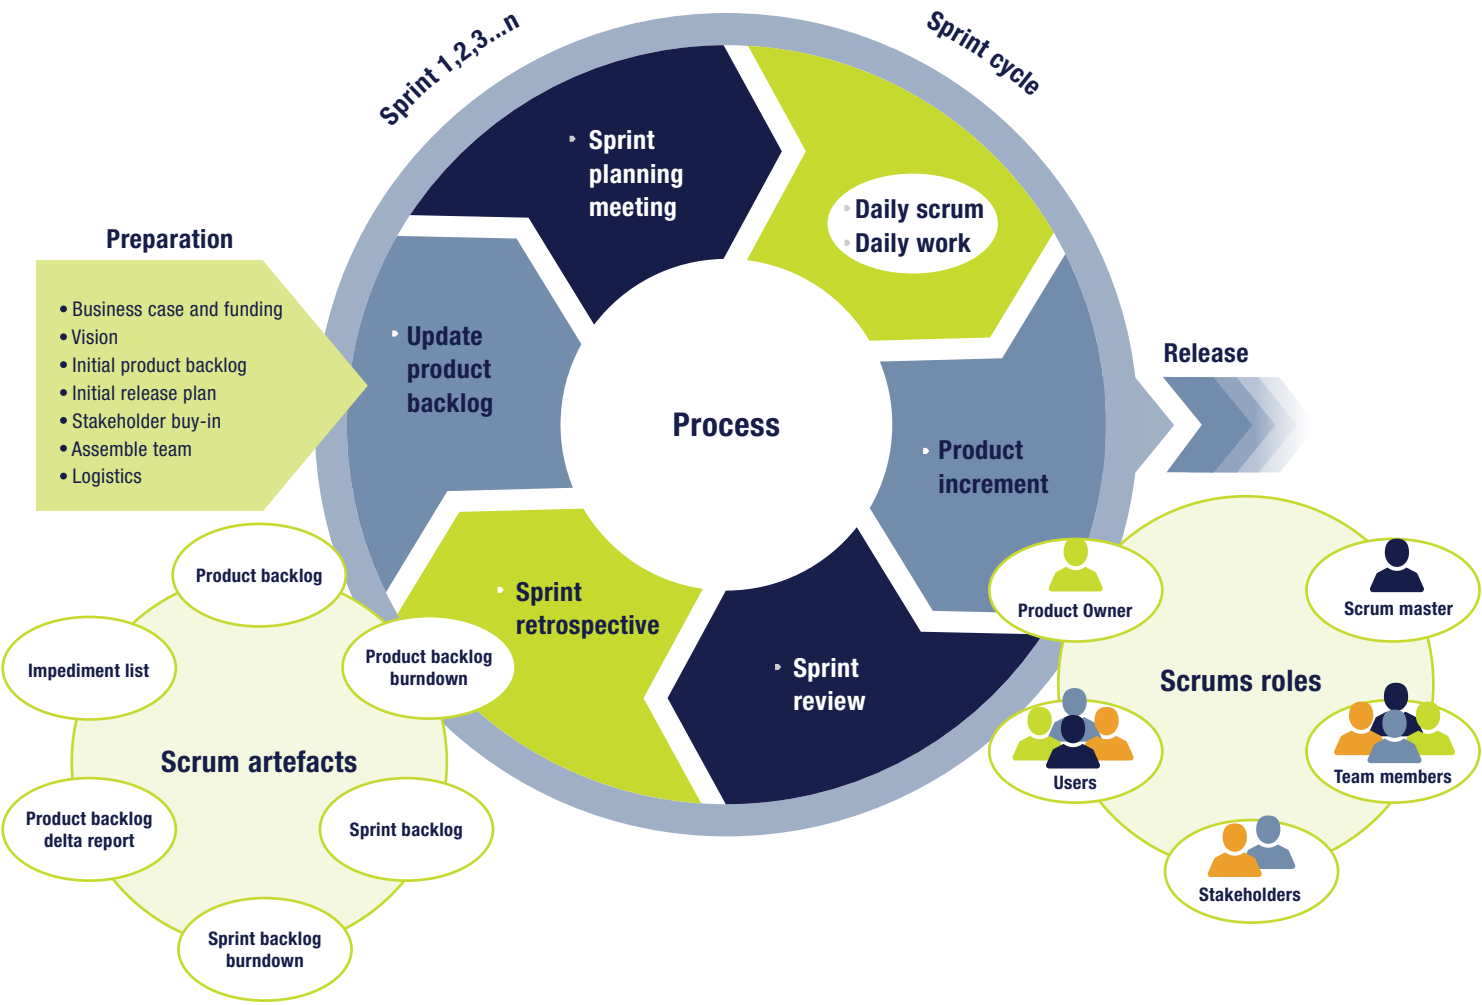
Sprint 1,2,3...n

Sprint cycle

Preparation

• Business case and funding
• Vision
• Initial product backlog
• Initial release plan
• Stakeholder buy-in
• Assemble team
• Logistics

Sprint planning meeting

Daily scrum
Daily work

Update product backlog

Process

Product increment

Release

Sprint retrospective

Sprint review

Product backlog

Impediment list

Product backlog burndown

Scrum artefacts

Product backlog delta report

Sprint backlog

Sprint backlog burndown

Product Owner

Scrum master

Scrums roles

Users

Team members

Stakeholders